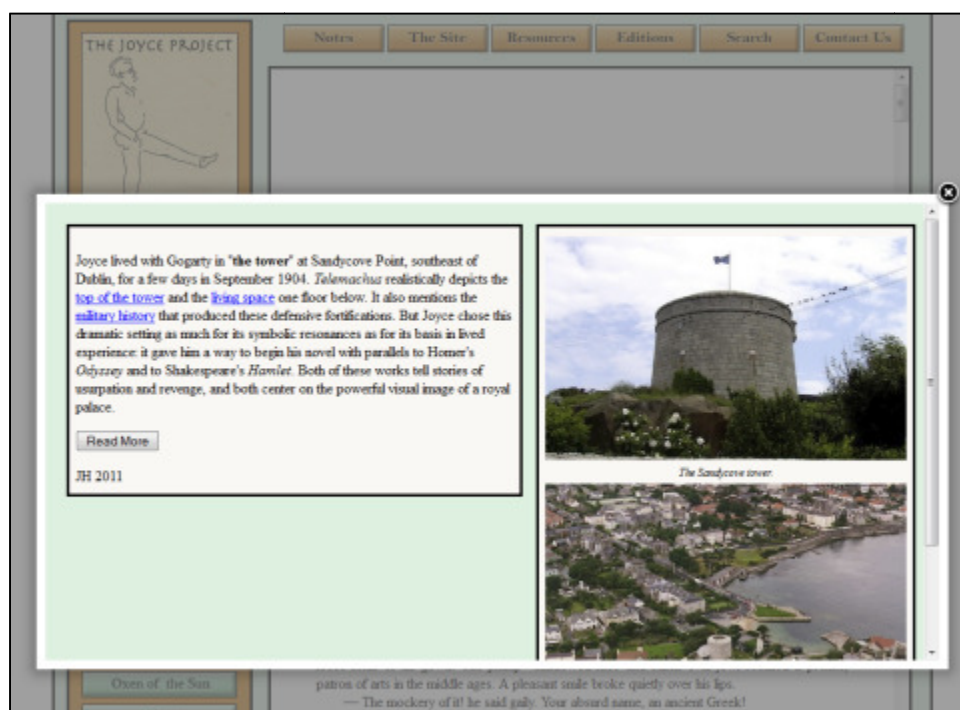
THE JOYCE PROJECT

Notes | The Site | Resources | Editions | Search | Contact Us

Joyce lived with Gogarty in "**the tower**" at Sandycove Point, southeast of Dublin, for a few days in September 1904. *Telemachus* realistically depicts the top of the tower and the living space one floor below. It also mentions the military history that produced these defensive fortifications. But Joyce chose this dramatic setting as much for its symbolic resonances as for its basis in lived experience: it gave him a way to begin his novel with parallels to Homer's *Odyssey* and to Shakespeare's *Hamlet*. Both of these works tell stories of usurpation and revenge, and both center on the powerful visual image of a royal palace.

Read More

JH 2011

*The Sandycove tower.*

Oxen of the Sun

patron of arts in the middle ages. A pleasant smile broke quietly over his lips.

— The mockery of it! he said gaily. Your absurd name, an ancient Greek!